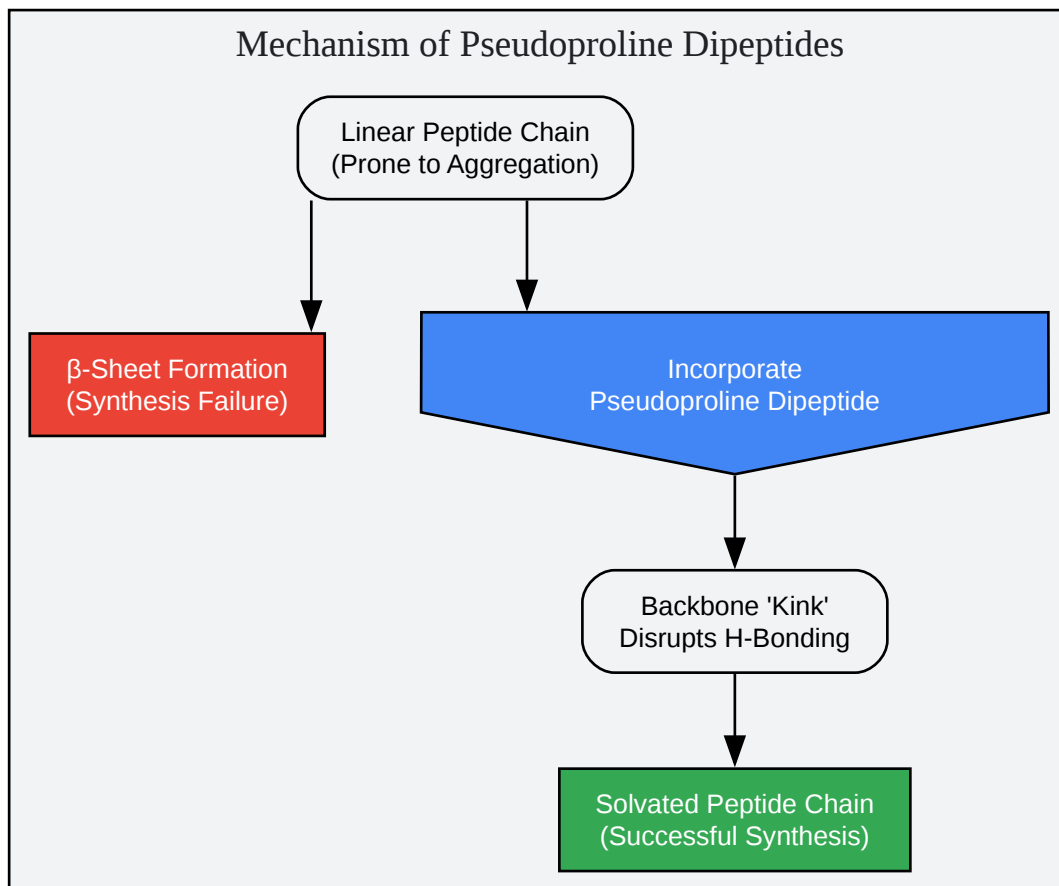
Mechanism of Pseudoproline Dipeptides

Linear Peptide Chain
(Prone to Aggregation)

β-Sheet Formation
(Synthesis Failure)

Incorporate
Pseudoproline Dipeptide

Backbone 'Kink'
Disrupts H-Bonding

Solvated Peptide Chain
(Successful Synthesis)